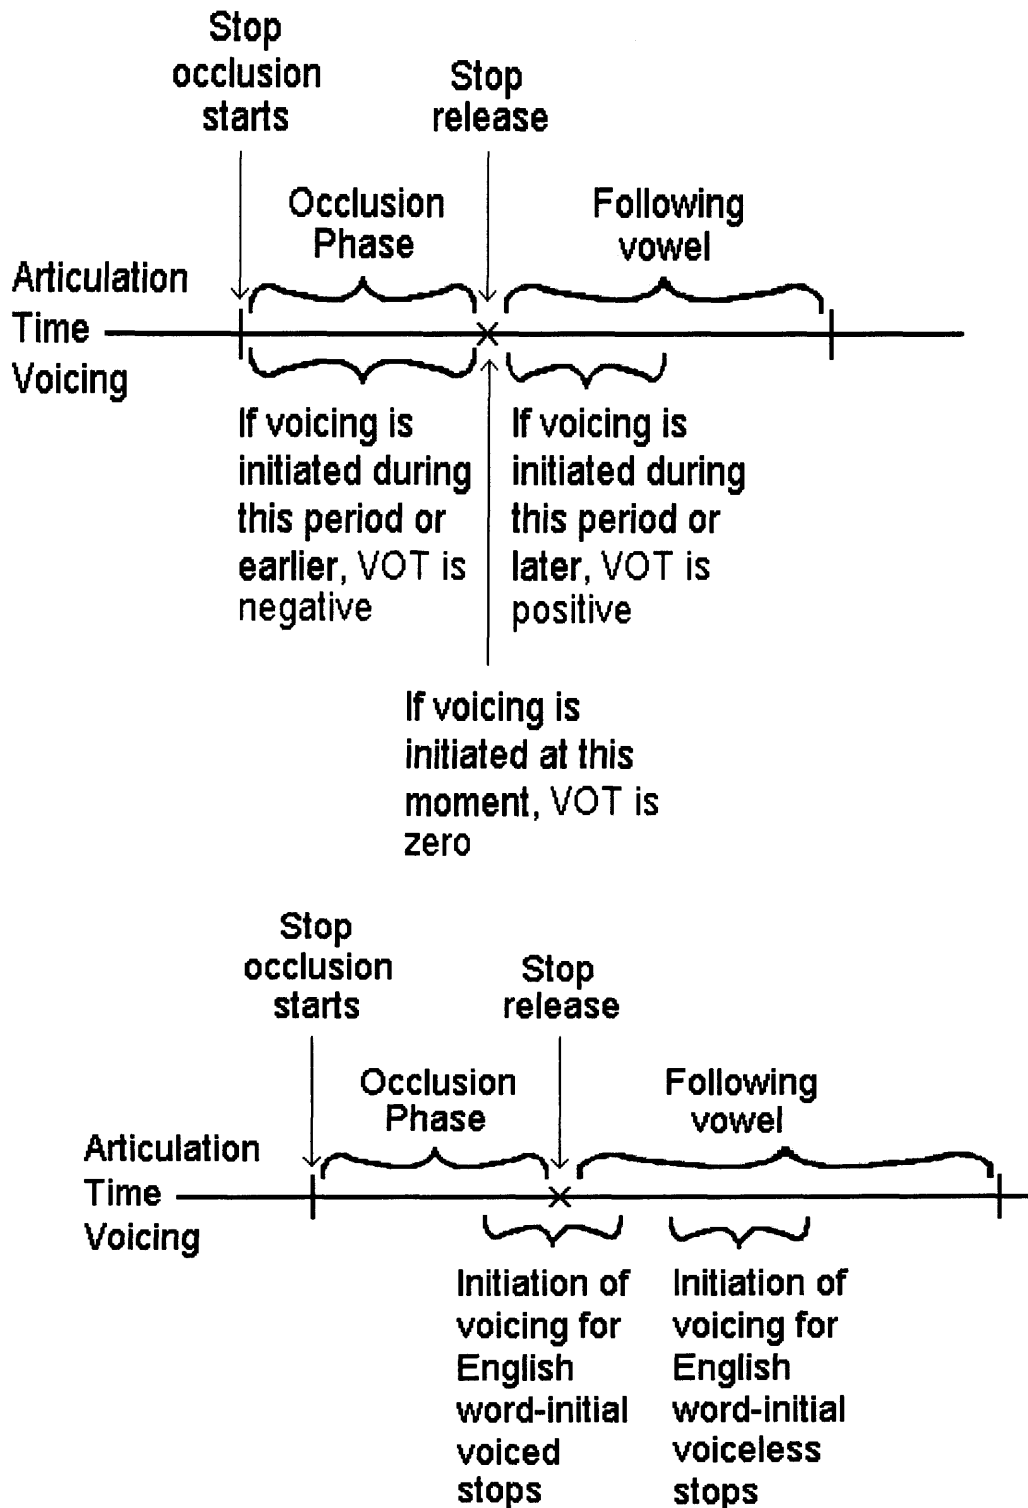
Stop occlusion starts

Stop release

Occlusion Phase

Following vowel

Articulation

Time

Voicing

If voicing is initiated during this period or earlier, VOT is negative

If voicing is initiated during this period or later, VOT is positive

If voicing is initiated at this moment, VOT is zero

Stop occlusion starts

Stop release

Occlusion Phase

Following vowel

Articulation

Time

Voicing

Initiation of voicing for English word-initial voiced stops

Initiation of voicing for English word-initial voiceless stops